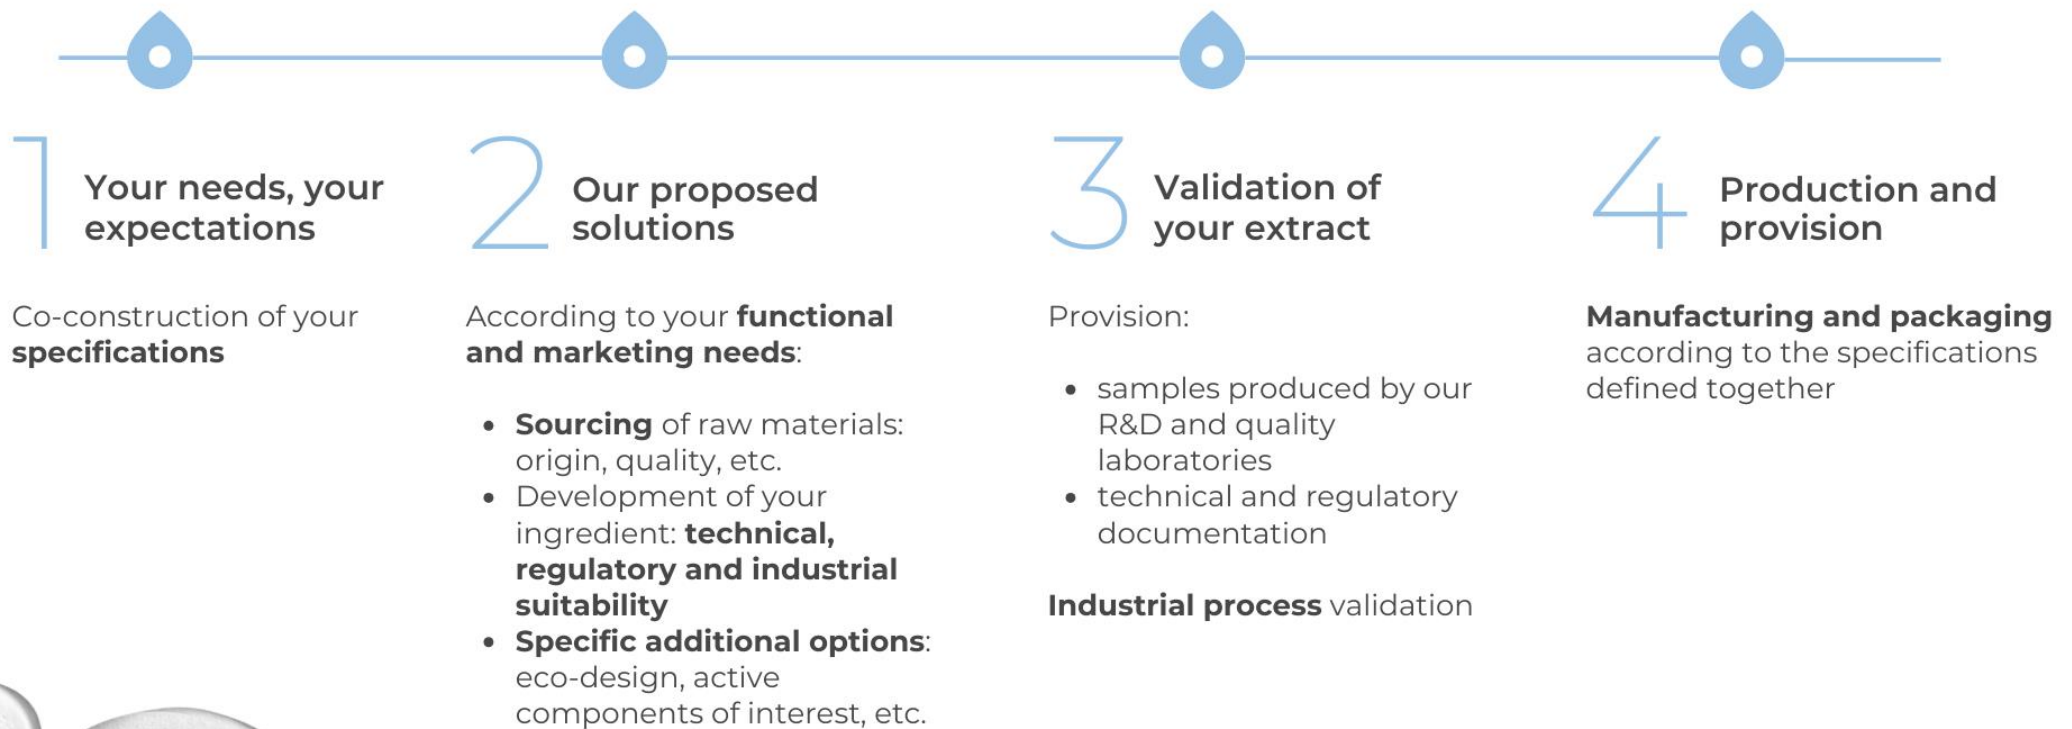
1 Your needs, your expectations

Co-construction of your **specifications**

2 Our proposed solutions

According to your **functional and marketing needs**:

- **Sourcing** of raw materials: origin, quality, etc.
- Development of your ingredient: **technical, regulatory and industrial suitability**
- **Specific additional options**: eco-design, active components of interest, etc.

3 Validation of your extract

Provision:

- samples produced by our R&D and quality laboratories
- technical and regulatory documentation

**Industrial process** validation

4 Production and provision

**Manufacturing and packaging** according to the specifications defined together